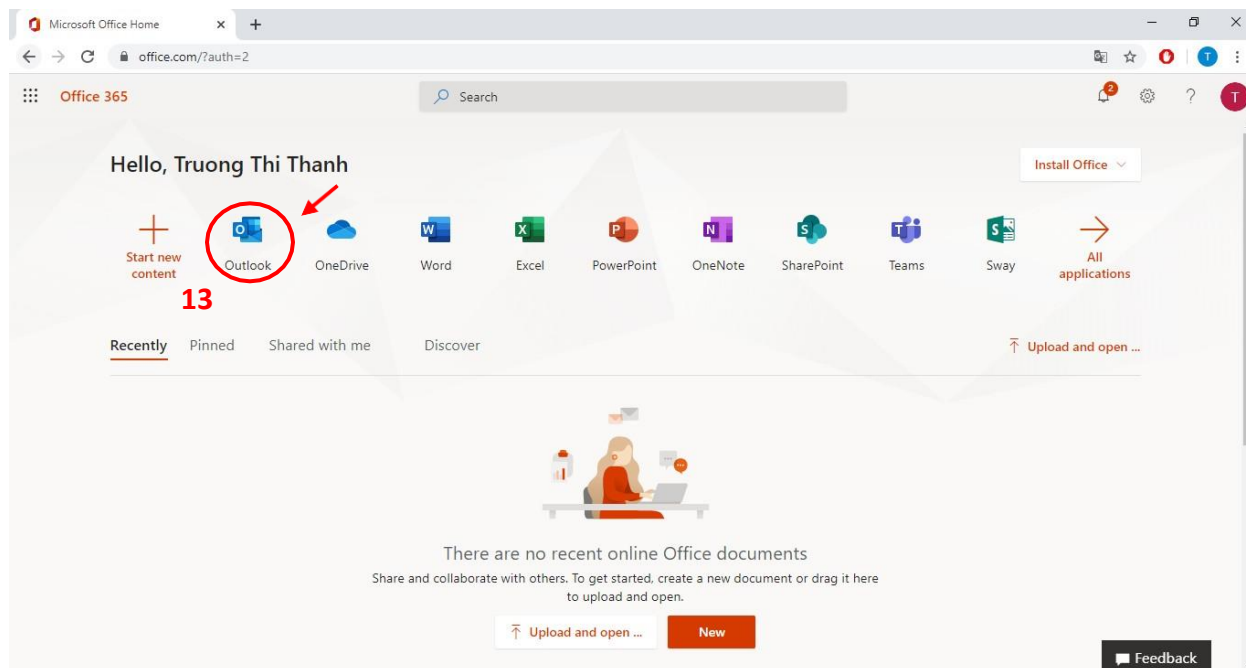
Microsoft Office Home
office.com/?auth=2
T
Office 365
Search
2
T
Hello, Truong Thi Thanh
Install Office
Start new content
Outlook
OneDrive
Word
Excel
PowerPoint
OneNote
SharePoint
Teams
Sway
All applications
13
Recently
Pinned
Shared with me
Discover
Upload and open ...
There are no recent online Office documents
Share and collaborate with others. To get started, create a new document or drag it here to upload and open.
Upload and open ...
New
Feedback